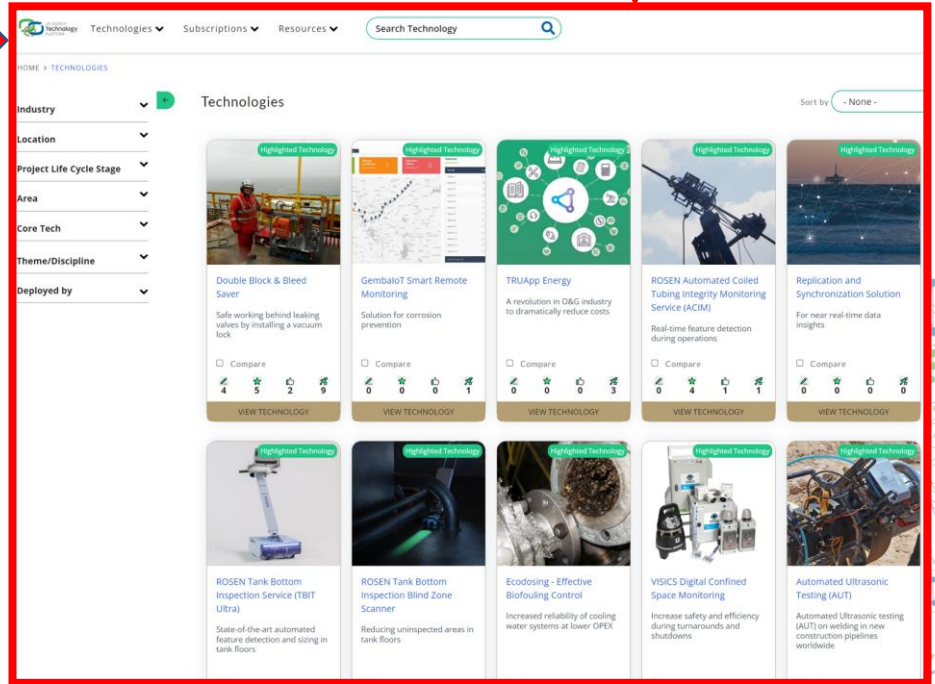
Technology

Technologies Subscriptions Resources Search Technology

HOME > TECHNOLOGIES

Industry
Location
Project Life Cycle Stage
Area
Core Tech
Theme/Discipline
Deployed by

Technologies

Sort by - None -

Highlighted Technology
Double Block & Bleed Saver
Safe working behind leaking valves by installing a vacuum lock
Compare
4 5 2 9
VIEW TECHNOLOGY

Highlighted Technology
GembaIoT Smart Remote Monitoring
Solution for corrosion prevention
Compare
0 0 0 1
VIEW TECHNOLOGY

Highlighted Technology
TRUApp Energy
A revolution in O&G industry to dramatically reduce costs
Compare
0 0 0 3
VIEW TECHNOLOGY

Highlighted Technology
ROSEN Automated Coiled Tubing Integrity Monitoring Service (ACIM)
Real-time feature detection during operations
Compare
0 4 1 1
VIEW TECHNOLOGY

Highlighted Technology
Replication and Synchronization Solution
For near real-time data insights
Compare
0 0 0 0
VIEW TECHNOLOGY

Highlighted Technology
ROSEN Tank Bottom Inspection Service (TBIT Ultra)
State-of-the-art automated feature detection and sizing in tank floors

Highlighted Technology
ROSEN Tank Bottom Inspection Blind Zone Scanner
Reducing uninspected areas in tank floors

Highlighted Technology
Ecodosing - Effective Biofouling Control
Increased reliability of cooling water systems at lower OPEX

Highlighted Technology
VISICS Digital Confined Space Monitoring
Increase safety and efficiency during turnarounds and shutdowns

Highlighted Technology
Automated Ultrasonic Testing (AUT)
Automated Ultrasonic testing (AUT) on welding in new construction pipelines worldwide